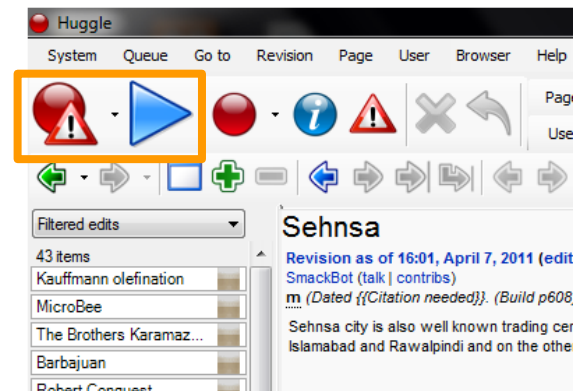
Huggle

System Queue Go to Revision Page User Browser Help

Page
Use

Filtered edits

43 items
Kauffmann olefination
MicroBee
The Brothers Karamaz...
Barbajuan
Robert Conquest

Sehnsa

Revision as of 16:01, April 7, 2011 (edit
SmackBot (talk | contribs)
m (Dated {{Citation needed}}. (Build p608

Sehnsa city is also well known trading cer
Islamabad and Rawalpindi and on the other